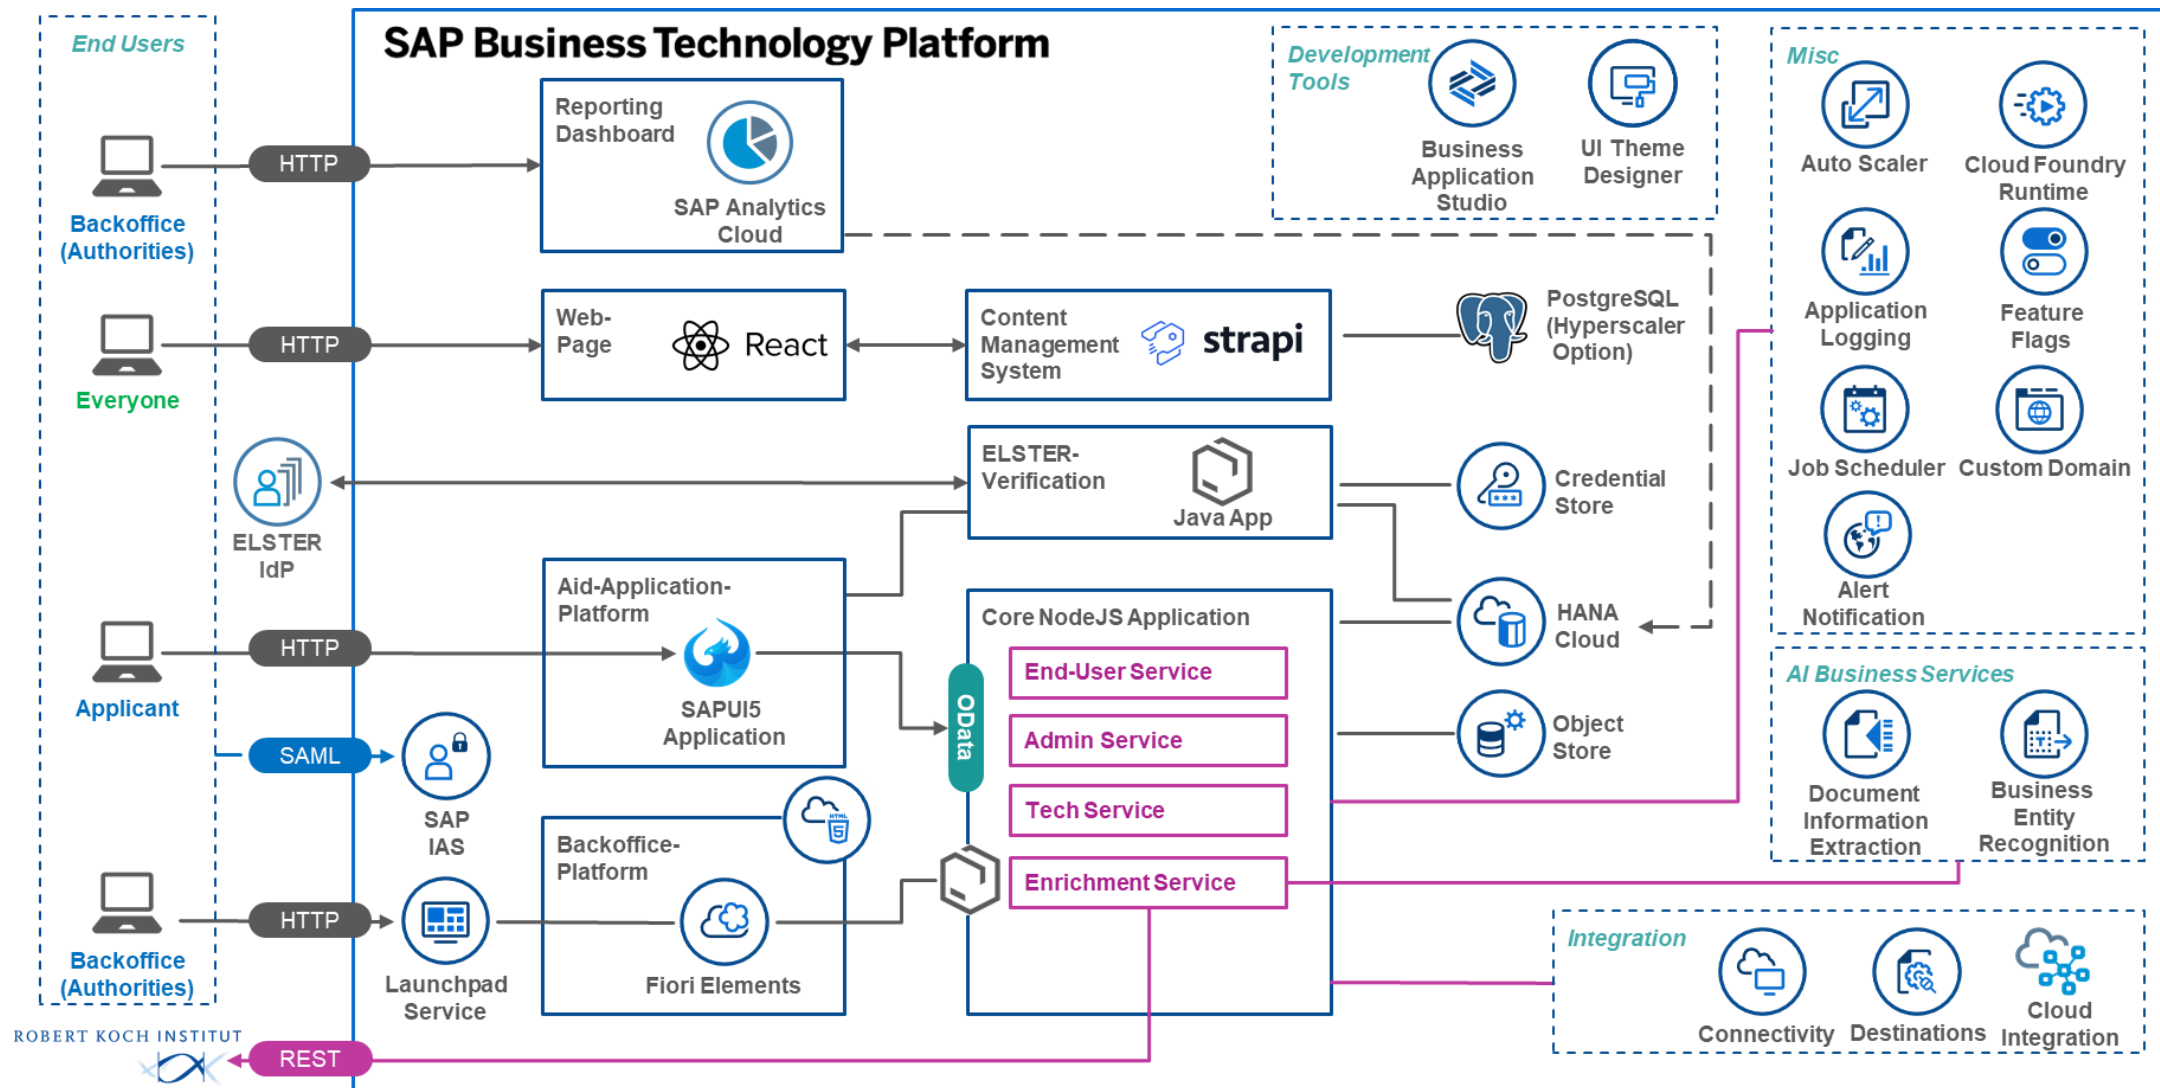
End Users

Backoffice (Authorities)

HTTP

Everyone

HTTP

ELSTER IdP

Applicant

HTTP

SAML

SAP IAS

Backoffice (Authorities)

HTTP

Launchpad Service

ROBERT KOCH INSTITUT

REST

SAP Business Technology Platform

Reporting Dashboard

SAP Analytics Cloud

Web-Page

React

Content Management System

strapi

ELSTER-Verification

Java App

Aid-Application-Platform

SAPUI5 Application

Backoffice-Platform

Fiori Elements

Core NodeJS Application

OData

End-User Service

Admin Service

Tech Service

Enrichment Service

Development Tools

Business Application Studio

UI Theme Designer

PostgreSQL (Hyperscaler Option)

Credential Store

HANA Cloud

Object Store

Misc

Auto Scaler

Cloud Foundry Runtime

Application Logging

Feature Flags

Job Scheduler

Custom Domain

Alert Notification

AI Business Services

Document Information Extraction

Business Entity Recognition

Integration

Connectivity

Destinations

Cloud Integration